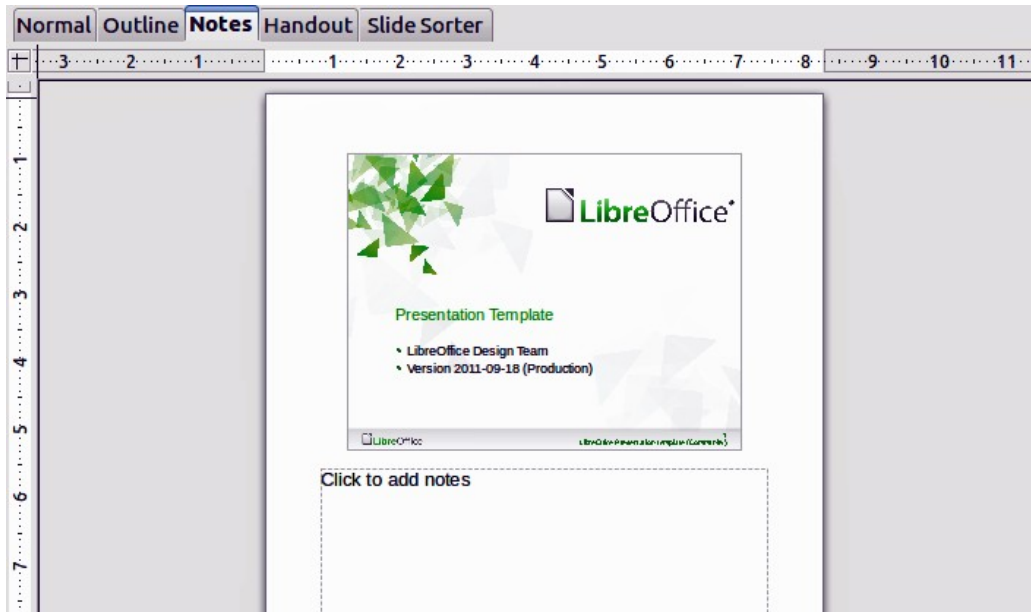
Normal Outline Notes Handout Slide Sorter

3 2 1 1 2 3 4 5 6 7 8 9 10 11

1 2 3 4 5 6 7

LibreOffice

Presentation Template

• LibreOffice Design Team
• Version 2011-09-18 (Production)

LibreOffice

LibreOffice Presentation Template (Comments)

Click to add notes